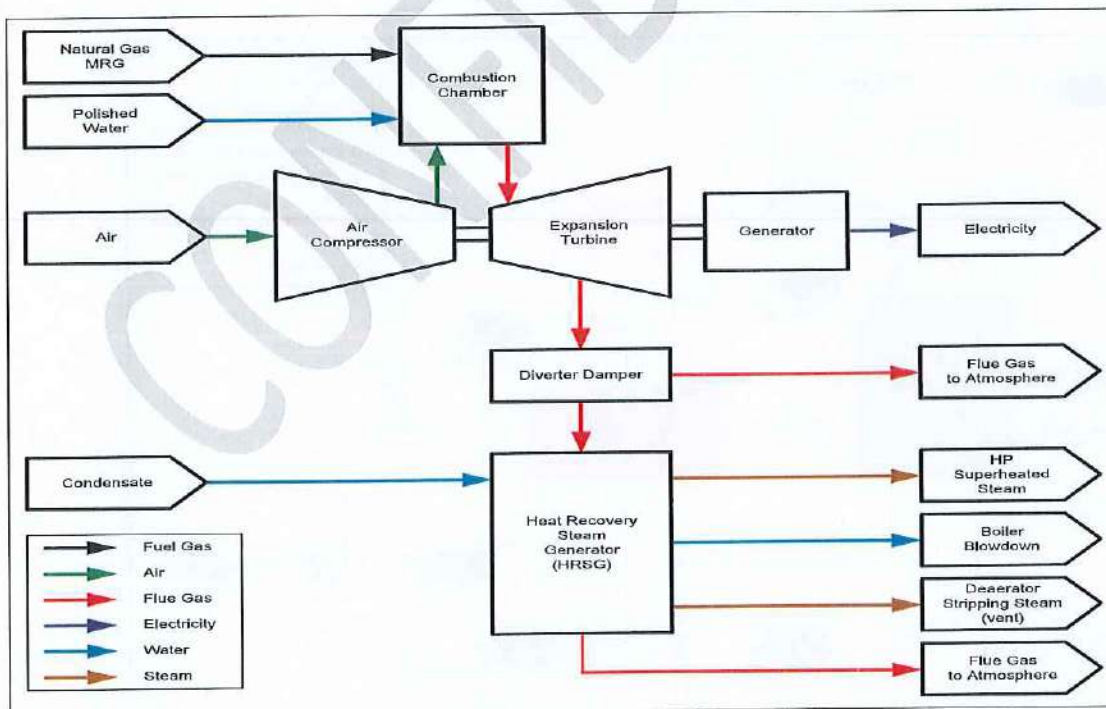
Natural Gas MRG

Combustion Chamber

Polished Water

Air

Air Compressor

Expansion Turbine

Generator

Electricity

Diverter Damper

Flue Gas to Atmosphere

Condensate

Heat Recovery Steam Generator (HRSG)

HP Superheated Steam

Boiler Blowdown

Deaerator Stripping Steam (vent)

Flue Gas to Atmosphere

Fuel Gas

Air

Flue Gas

Electricity

Water

Steam

CONFIDENTIAL